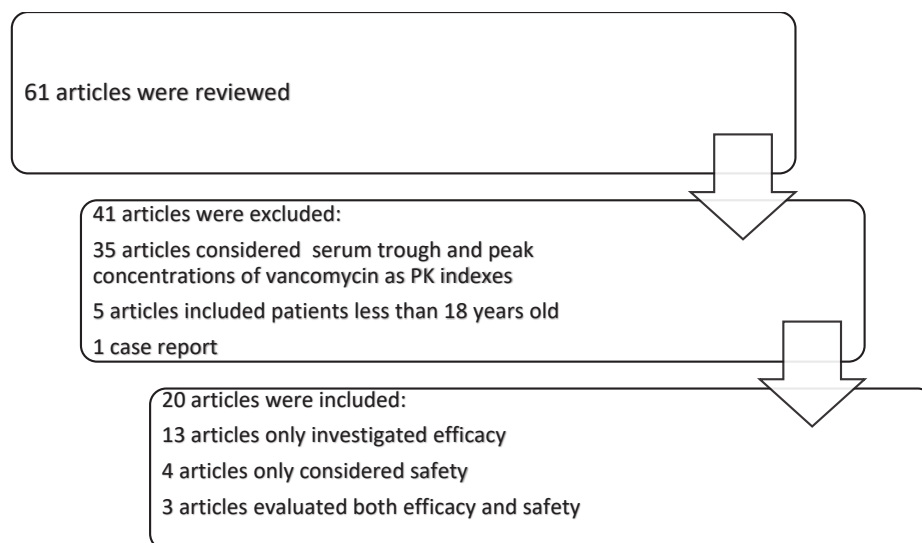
61 articles were reviewed

41 articles were excluded:

35 articles considered serum trough and peak concentrations of vancomycin as PK indexes

5 articles included patients less than 18 years old

1 case report

20 articles were included:

13 articles only investigated efficacy

4 articles only considered safety

3 articles evaluated both efficacy and safety